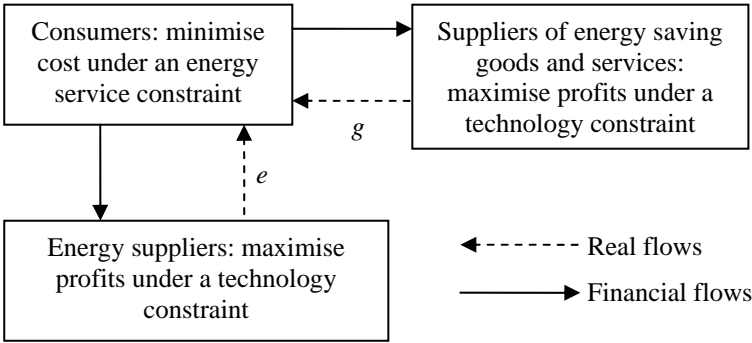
Consumers: minimise cost under an energy service constraint

Suppliers of energy saving goods and services: maximise profits under a technology constraint

g

e

Energy suppliers: maximise profits under a technology constraint

Real flows

Financial flows